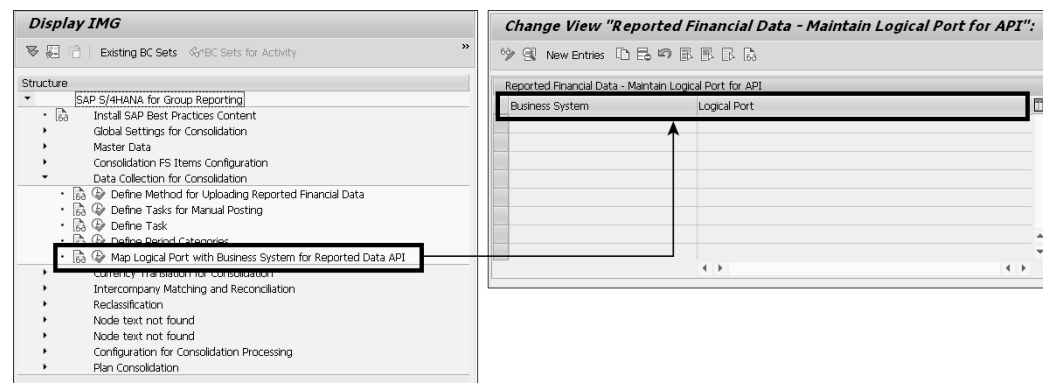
Display IMG

Existing BC Sets BC Sets for Activity

Structure

SAP S/4HANA for Group Reporting
Install SAP Best Practices Content
Global Settings for Consolidation
Master Data
Consolidation FS Items Configuration
Data Collection for Consolidation
Define Method for Uploading Reported Financial Data
Define Tasks for Manual Posting
Define Task
Define Period Categories
Map Logical Port with Business System for Reported Data API
Currency Translation for Consolidation
Intercompany Matching and Reconciliation
Reclassification
Node text not found
Node text not found
Configuration for Consolidation Processing
Plan Consolidation

Change View "Reported Financial Data - Maintain Logical Port for API":

New Entries

Reported Financial Data - Maintain Logical Port for API

| Business System | Logical Port |
|---|---|
| | |
| | |
| | |
| | |
| | |
| | |
| | |
| | |
| | |